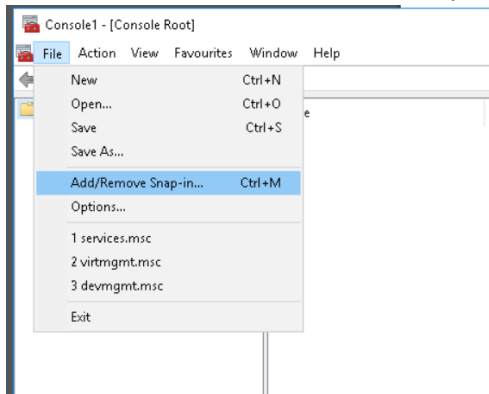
Console1 - [Console Root]

File Action View Favourites Window Help

New Ctrl+N
Open... Ctrl+O
Save Ctrl+S
Save As...
Add/Remove Snap-in... Ctrl+M
Options...
1 services.msc
2 virtmgmt.msc
3 devmgmt.msc
Exit

e